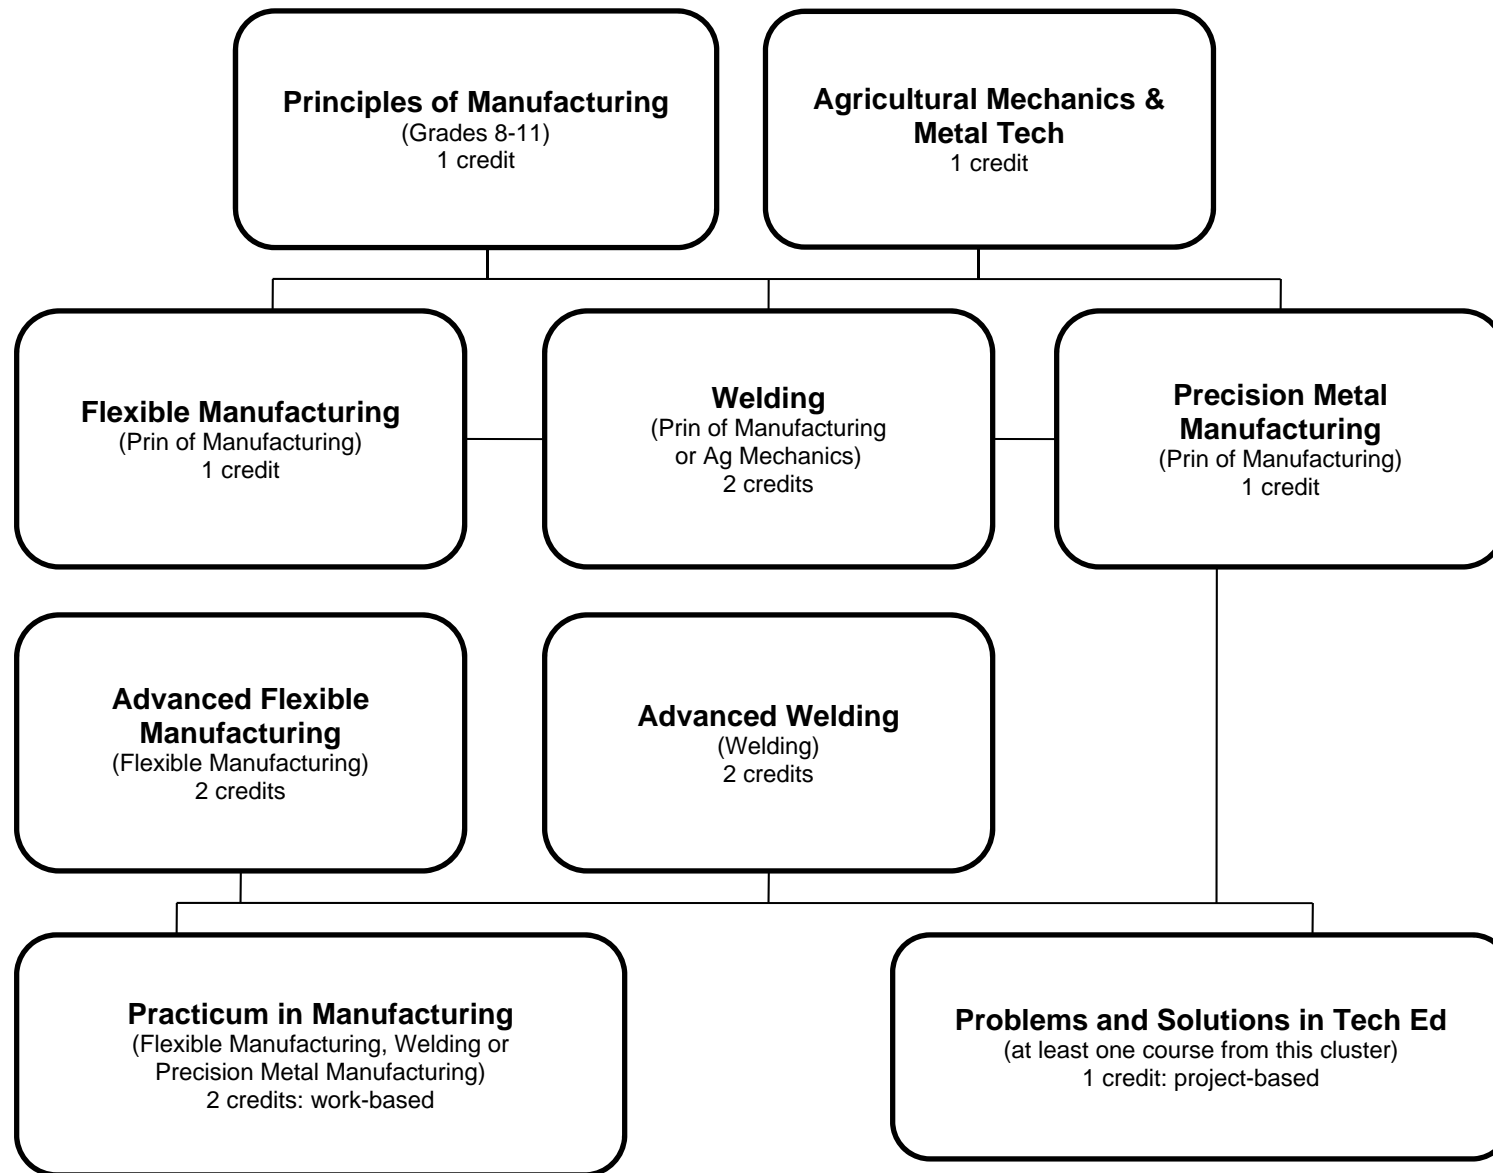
Principles of Manufacturing
(Grades 8-11)
1 credit

Agricultural Mechanics & Metal Tech
1 credit

Flexible Manufacturing
(Prin of Manufacturing)
1 credit

Welding
(Prin of Manufacturing or Ag Mechanics)
2 credits

Precision Metal Manufacturing
(Prin of Manufacturing)
1 credit

Advanced Flexible Manufacturing
(Flexible Manufacturing)
2 credits

Advanced Welding
(Welding)
2 credits

Practicum in Manufacturing
(Flexible Manufacturing, Welding or Precision Metal Manufacturing)
2 credits: work-based

Problems and Solutions in Tech Ed
(at least one course from this cluster)
1 credit: project-based